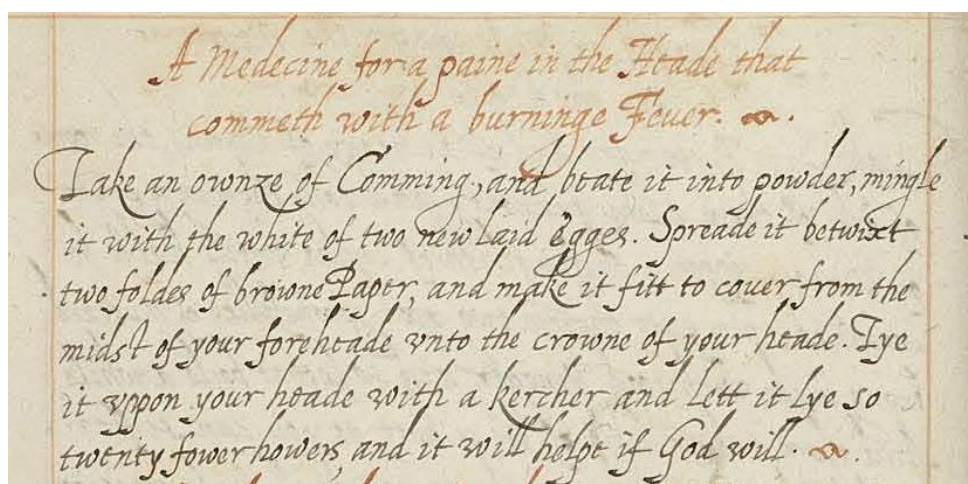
A Medecine for a paine in the Heade that commeth with a burninge Feuer.

Take an ownze of Comming, and beate it into powder, mingle it with the white of two new laid Egges. Spreade it betwixt two foldes of browne Paper, and make it fitt to couer from the midst of your foreheade vnto the crowne of your heade. Tye it vppon your heade with a kercher and lett it lye so twenty fower howers and it will helpe if God will.